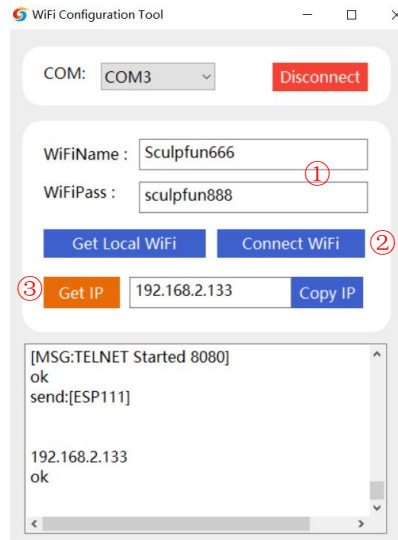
WiFi Configuration Tool

COM: COM3

Disconnect

WiFiName : Sculpfun666

①

WiFiPass : sculpfun888

Get Local WiFi

Connect WiFi

②

③

Get IP

192.168.2.133

Copy IP

[MSG:TELNET Started 8080]
ok
send:[ESP111]

192.168.2.133
ok